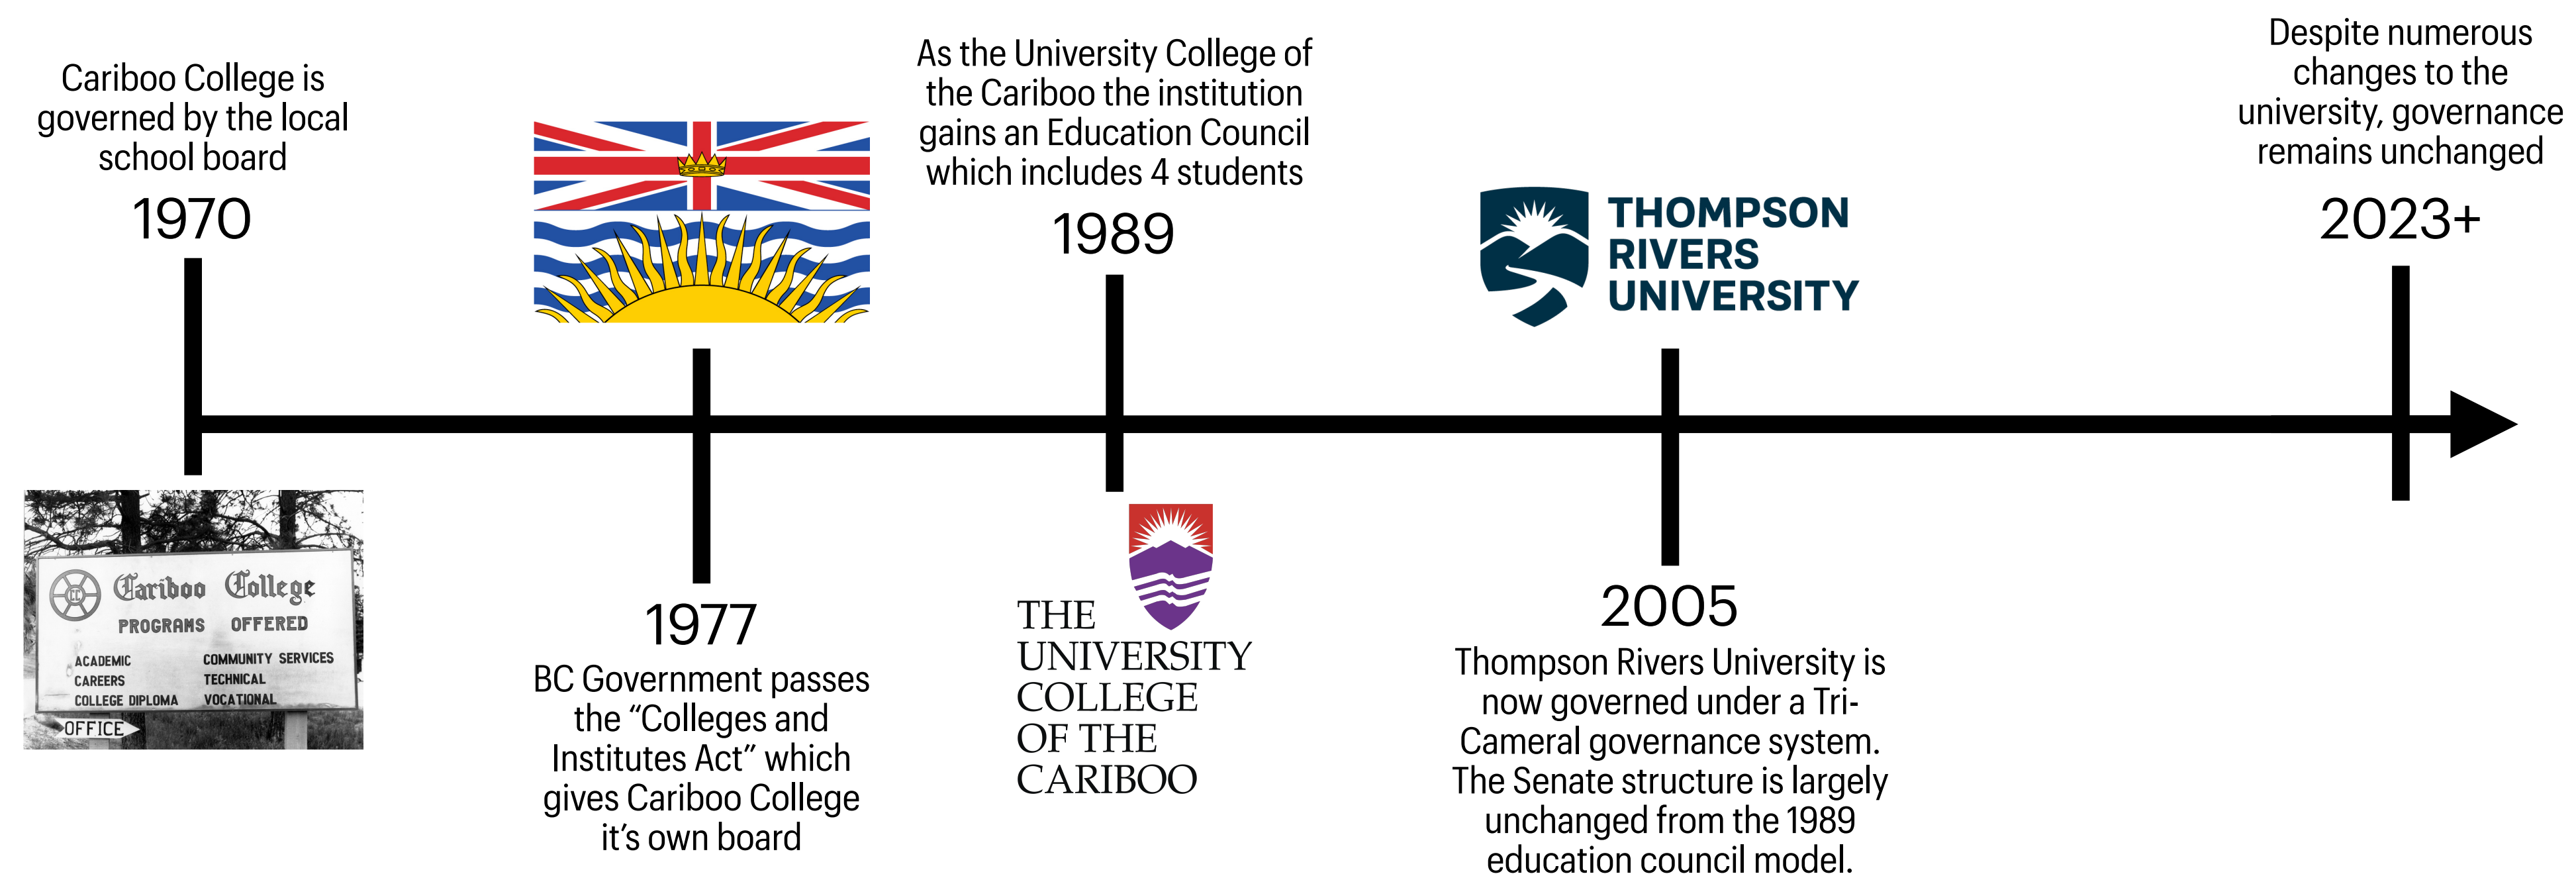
Cariboo College is governed by the local school board

1970

Cariboo College
PROGRAMS OFFERED
ACADEMIC
CAREERS
COLLEGE DIPLOMA
COMMUNITY SERVICES
TECHNICAL
VOCATIONAL
OFFICE

1977

BC Government passes the “Colleges and Institutes Act” which gives Cariboo College it’s own board

As the University College of the Cariboo the institution gains an Education Council which includes 4 students

1989

THE UNIVERSITY COLLEGE OF THE CARIBOO

THOMPSON RIVERS UNIVERSITY

2005

Thompson Rivers University is now governed under a Tri-Cameral governance system. The Senate structure is largely unchanged from the 1989 education council model.

Despite numerous changes to the university, governance remains unchanged

2023+